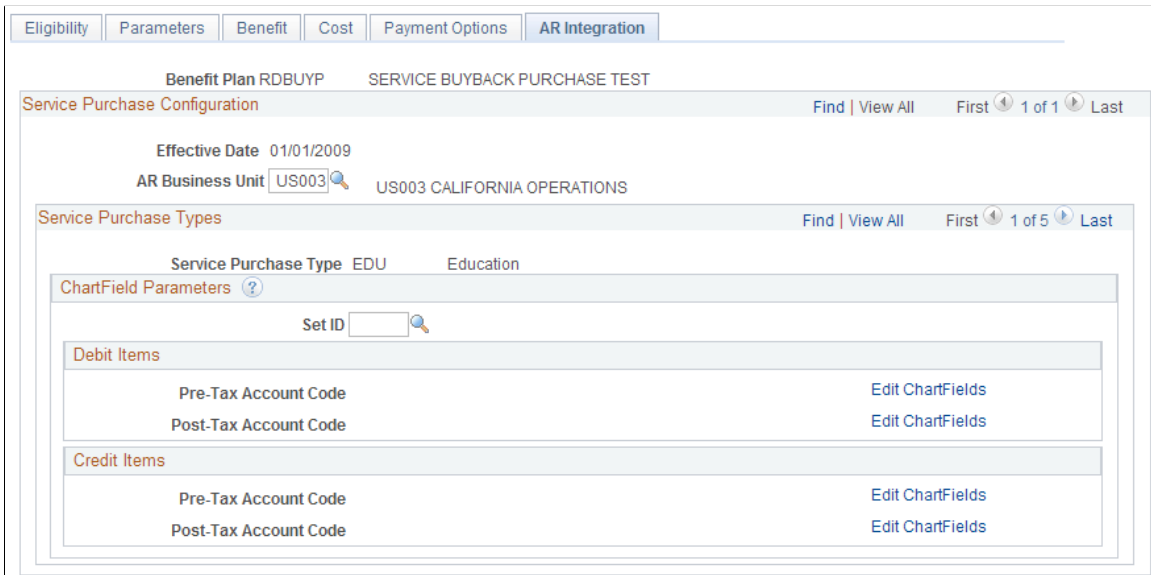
Eligibility | Parameters | Benefit | Cost | Payment Options | AR Integration

Benefit Plan RDBUYP SERVICE BUYBACK PURCHASE TEST

Service Purchase Configuration

Find | View All First 1 of 1 Last

Effective Date 01/01/2009

AR Business Unit US003 US003 CALIFORNIA OPERATIONS

Service Purchase Types

Find | View All First 1 of 5 Last

Service Purchase Type EDU Education

ChartField Parameters ?

Set ID

Debit Items

Pre-Tax Account Code Edit ChartFields

Post-Tax Account Code Edit ChartFields

Credit Items

Pre-Tax Account Code Edit ChartFields

Post-Tax Account Code Edit ChartFields